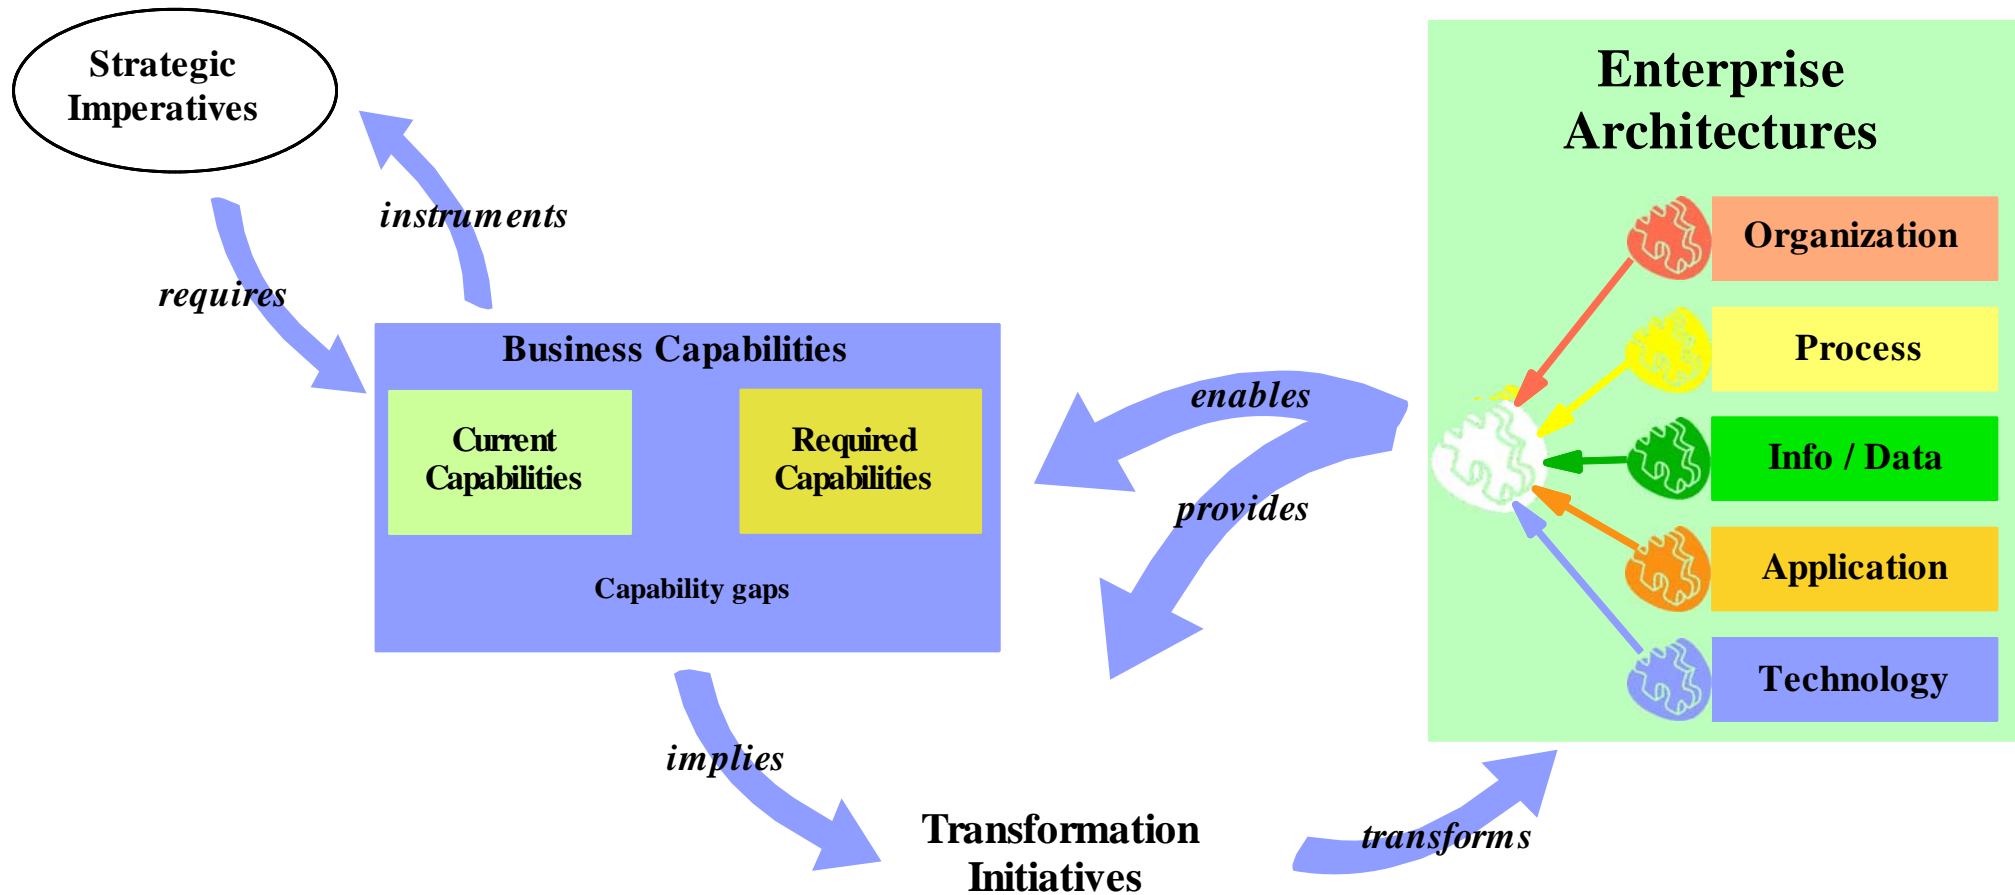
Strategic Imperatives

instruments

requires

Business Capabilities

Current Capabilities

Required Capabilities

Capability gaps

enables

provides

Enterprise Architectures

Organization

Process

Info / Data

Application

Technology

implies

Transformation Initiatives

transforms